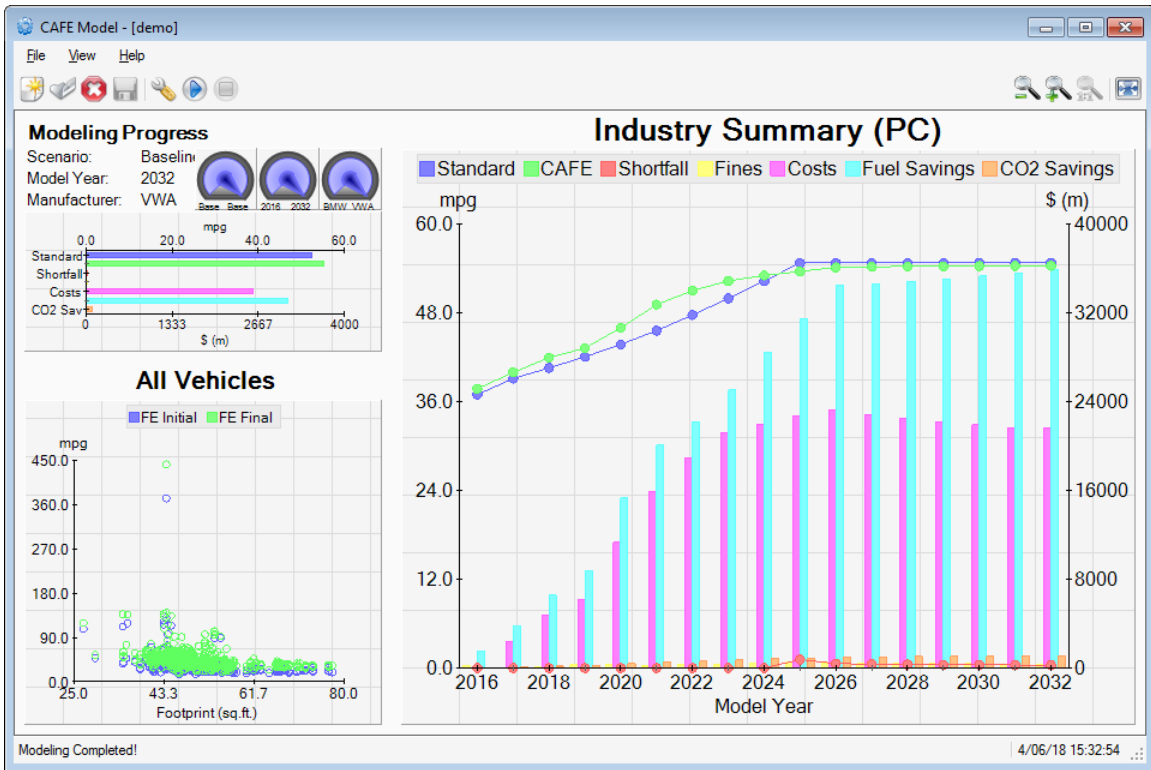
CAFE Model - [demo]

File View Help

Modeling Progress

Scenario: Baselin
Model Year: 2032
Manufacturer: VWA

Base Base 2016 2032 BMW VWA

mpg
0.0 20.0 40.0 60.0
Standard
Shortfall
Costs
CO2 Sav
0 1333 2667 4000
$ (m)

All Vehicles

FE Initial FE Final

mpg
450.0
360.0
270.0
180.0
90.0
0.0
25.0 43.3 61.7 80.0
Footprint (sq.ft.)

Industry Summary (PC)

Standard CAFE Shortfall Fines Costs Fuel Savings CO2 Savings

mpg
60.0
48.0
36.0
24.0
12.0
0.0

$ (m)
40000
32000
24000
16000
8000
0

2016 2018 2020 2022 2024 2026 2028 2030 2032
Model Year

Modeling Completed!

4/06/18 15:32:54